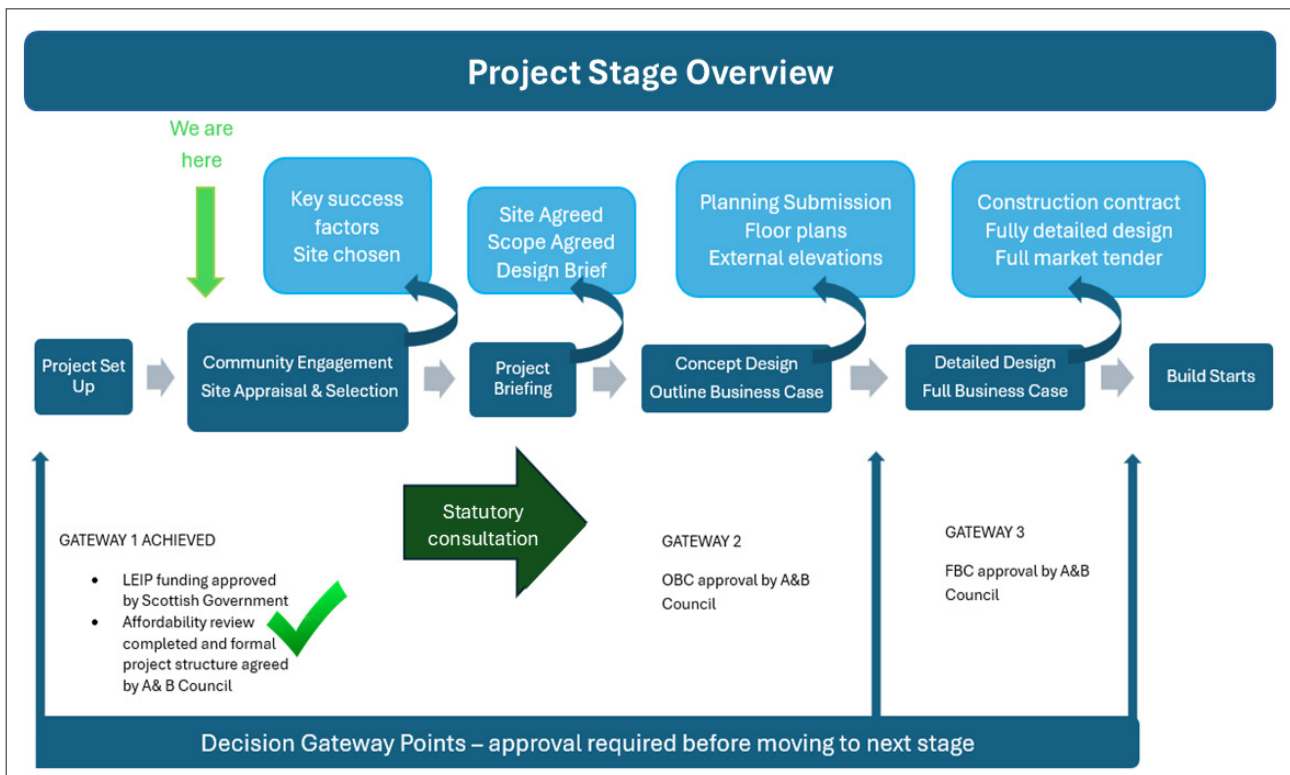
Project Stage Overview

We are here

Key success factors
Site chosen

Site Agreed
Scope Agreed
Design Brief

Planning Submission
Floor plans
External elevations

Construction contract
Fully detailed design
Full market tender

Project Set Up

Community Engagement
Site Appraisal & Selection

Project Briefing

Concept Design
Outline Business Case

Detailed Design
Full Business Case

Build Starts

Statutory consultation

GATEWAY 1 ACHIEVED

- LEIP funding approved by Scottish Government
- Affordability review completed and formal project structure agreed by A& B Council

GATEWAY 2

OBC approval by A&B Council

GATEWAY 3

FBC approval by A&B Council

Decision Gateway Points – approval required before moving to next stage